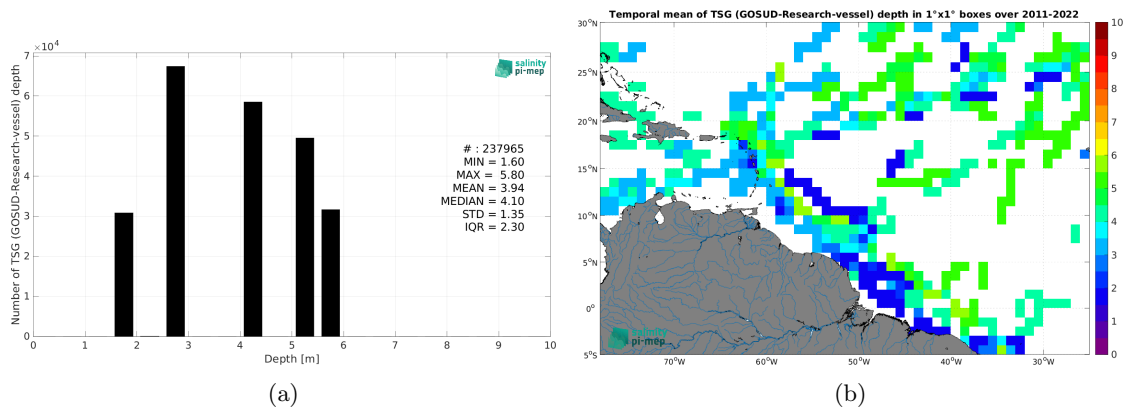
$\times 10^4$
7
6
5
4
3
2
1
0
Number of TSG (GOSUD-Research-vessel) depth
salinity pi-mep
# : 237965
MIN = 1.60
MAX = 5.80
MEAN = 3.94
MEDIAN = 4.10
STD = 1.35
IQR = 2.30
0 1 2 3 4 5 6 7 8 9 10
Depth [m]
(a)

Temporal mean of TSG (GOSUD-Research-vessel) depth in 1°x1° boxes over 2011-2022
30°N
25°N
20°N
15°N
10°N
5°N
0°
5°S
70°W 60°W 50°W 40°W 30°W
salinity pi-mep
10
9
8
7
6
5
4
3
2
1
0
(b)